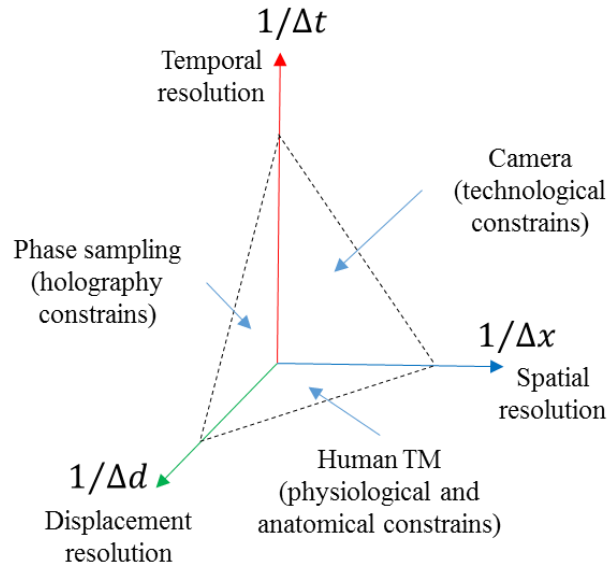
$1/\Delta t$

Temporal resolution

Camera (technological constrains)

Phase sampling (holography constrains)

$1/\Delta x$

Spatial resolution

Human TM (physiological and anatomical constrains)

$1/\Delta d$

Displacement resolution